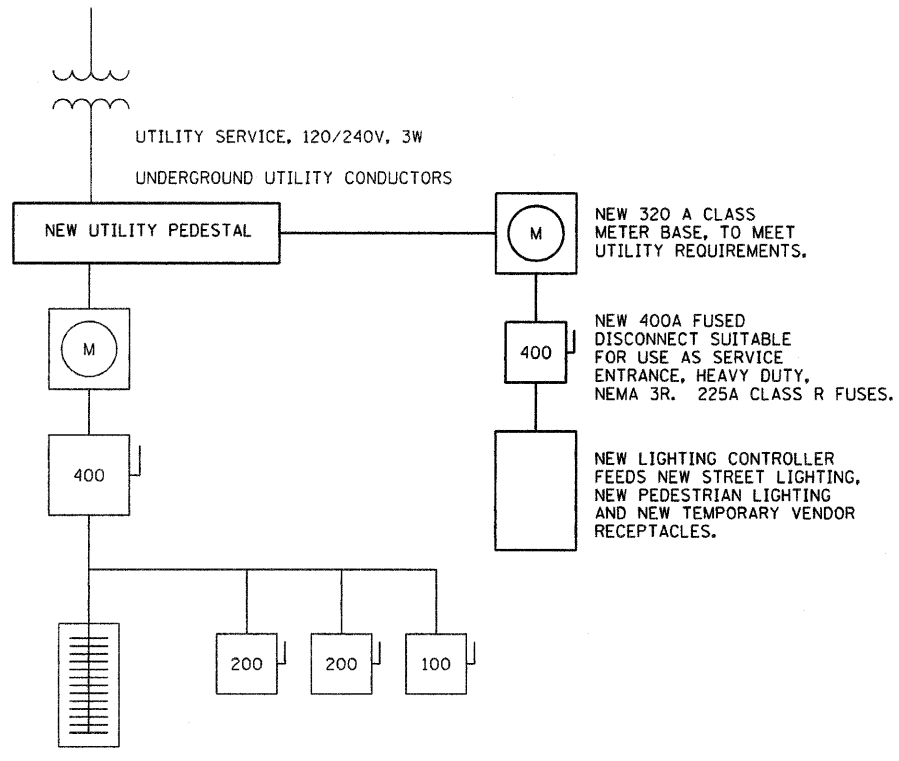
UTILITY SERVICE, 120/240V, 3W

UNDERGROUND UTILITY CONDUCTORS

NEW UTILITY PEDESTAL

M

NEW 320 A CLASS METER BASE, TO MEET UTILITY REQUIREMENTS.

M

NEW 400A FUSED DISCONNECT SUITABLE FOR USE AS SERVICE ENTRANCE, HEAVY DUTY, NEMA 3R. 225A CLASS R FUSES.

400

400

NEW LIGHTING CONTROLLER FEEDS NEW STREET LIGHTING, NEW PEDESTRIAN LIGHTING AND NEW TEMPORARY VENDOR RECEPTACLES.

200

200

100